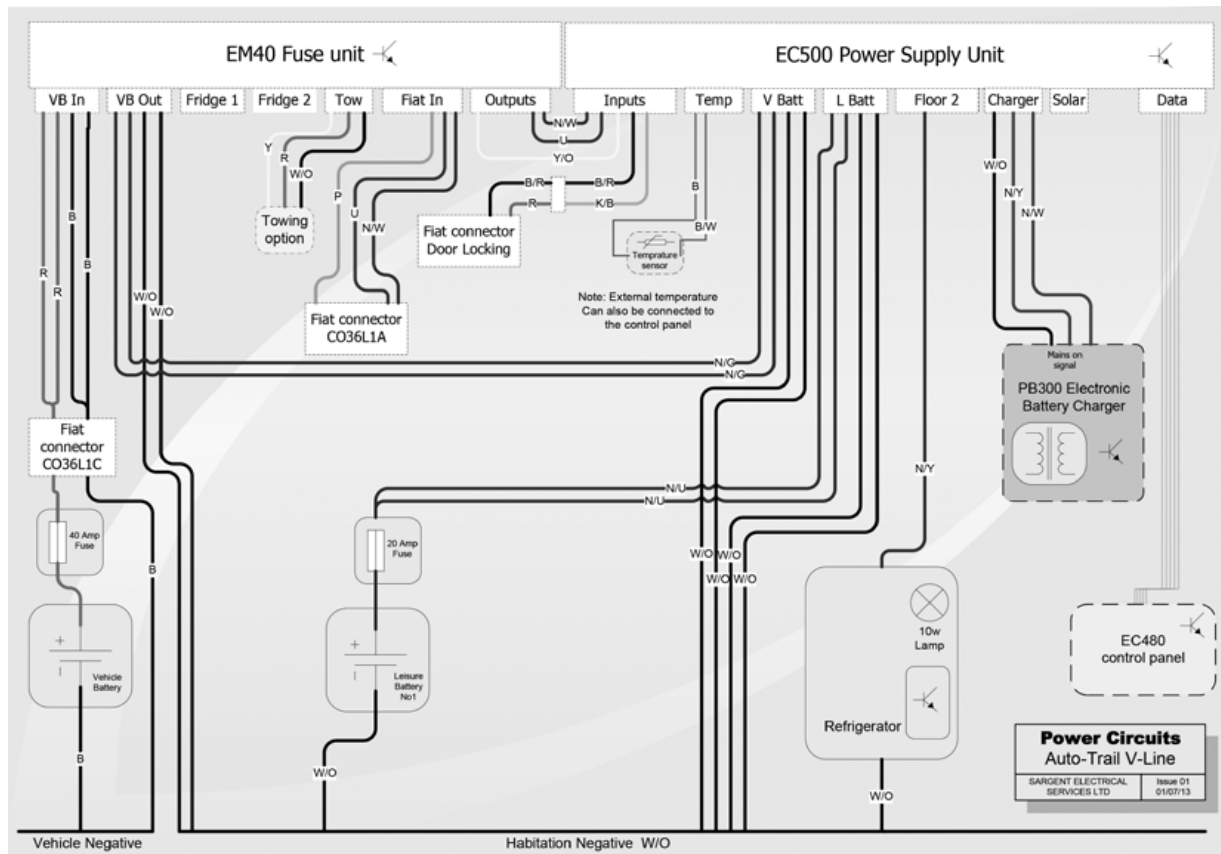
EM40 Fuse unit

EC500 Power Supply Unit

VB In
VB Out
Fridge 1
Fridge 2
Tow
Fiat In
Outputs
Inputs
Temp
V Batt
L Batt
Floor 2
Charger
Solar
Data

N/W
U
Y/O
Y
R
W/O
Towing option
P
U
N/W
Fiat connector CO36L1A
B/R
R
B/R
K/B
Fiat connector Door Locking
B
B/W
Temprature sensor
Note: External temperature Can also be connected to the control panel
W/O
N/Y
N/W
Mains on signal
PB300 Electronic Battery Charger
R
R
B
B
W/O
W/O
N/G
N/C
Fiat connector CO36L1C
40 Amp Fuse
+
Vehicle Battery
B
B
N/U
N/U
20 Amp Fuse
+
Leisure Battery No1
W/O
W/O
W/O
W/O
W/O
N/Y
10w Lamp
Refrigerator
W/O
EC480 control panel

Power Circuits
Auto-Trail V-Line
SARGENT ELECTRICAL SERVICES LTD
Issue 01 01/07/13

Vehicle Negative
Habitation Negative W/O